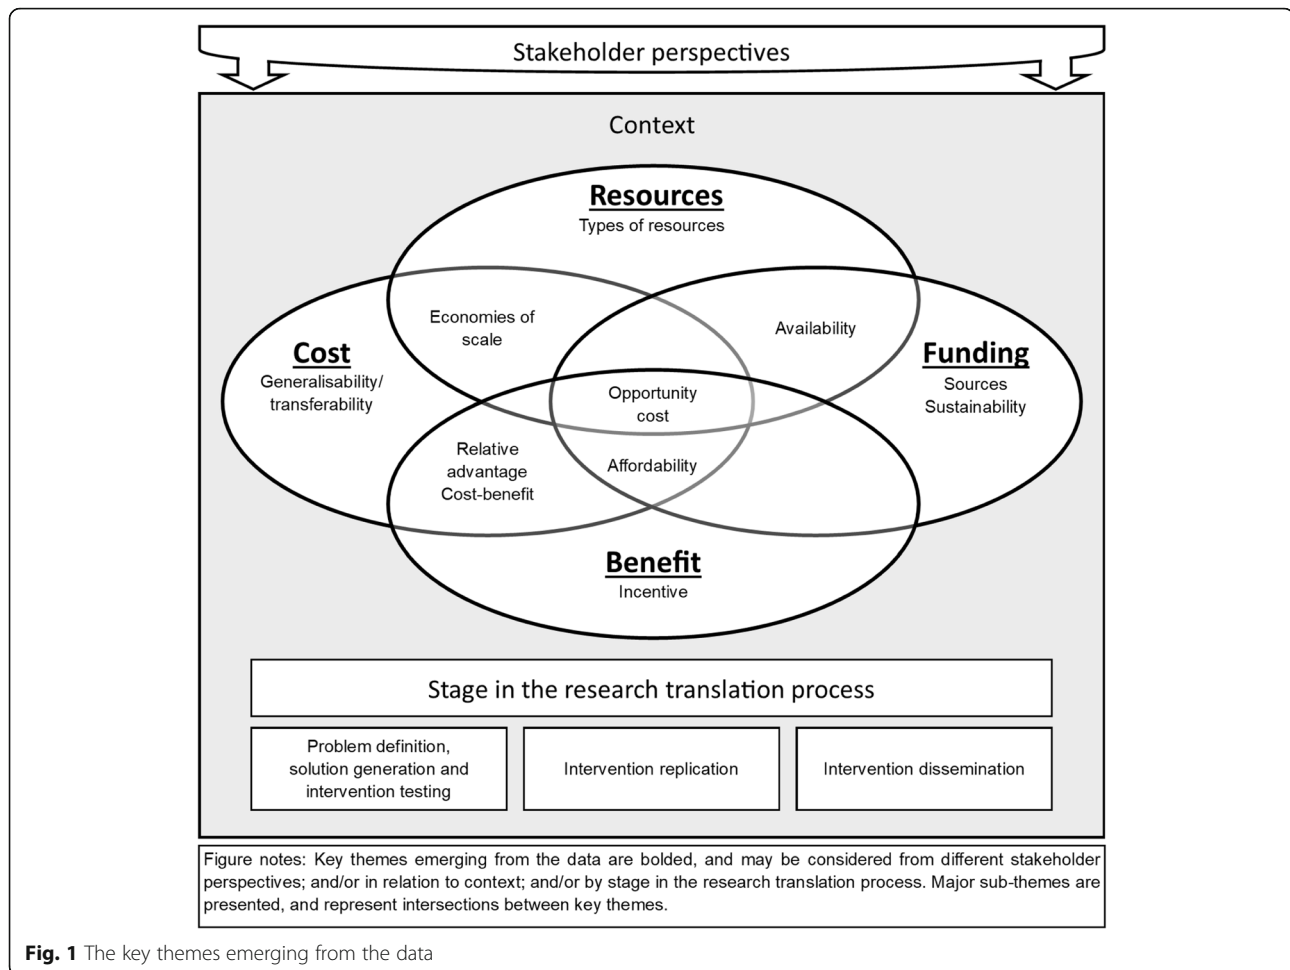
Stakeholder perspectives

Context

**Resources**
Types of resources

Economies of scale

Availability

**Cost**
Generalisability/ transferability

**Funding**
Sources
Sustainability

Opportunity cost

Relative advantage
Cost-benefit

Affordability

**Benefit**
Incentive

Stage in the research translation process

Problem definition, solution generation and intervention testing

Intervention replication

Intervention dissemination

Figure notes: Key themes emerging from the data are bolded, and may be considered from different stakeholder perspectives; and/or in relation to context; and/or by stage in the research translation process. Major sub-themes are presented, and represent intersections between key themes.

**Fig. 1** The key themes emerging from the data